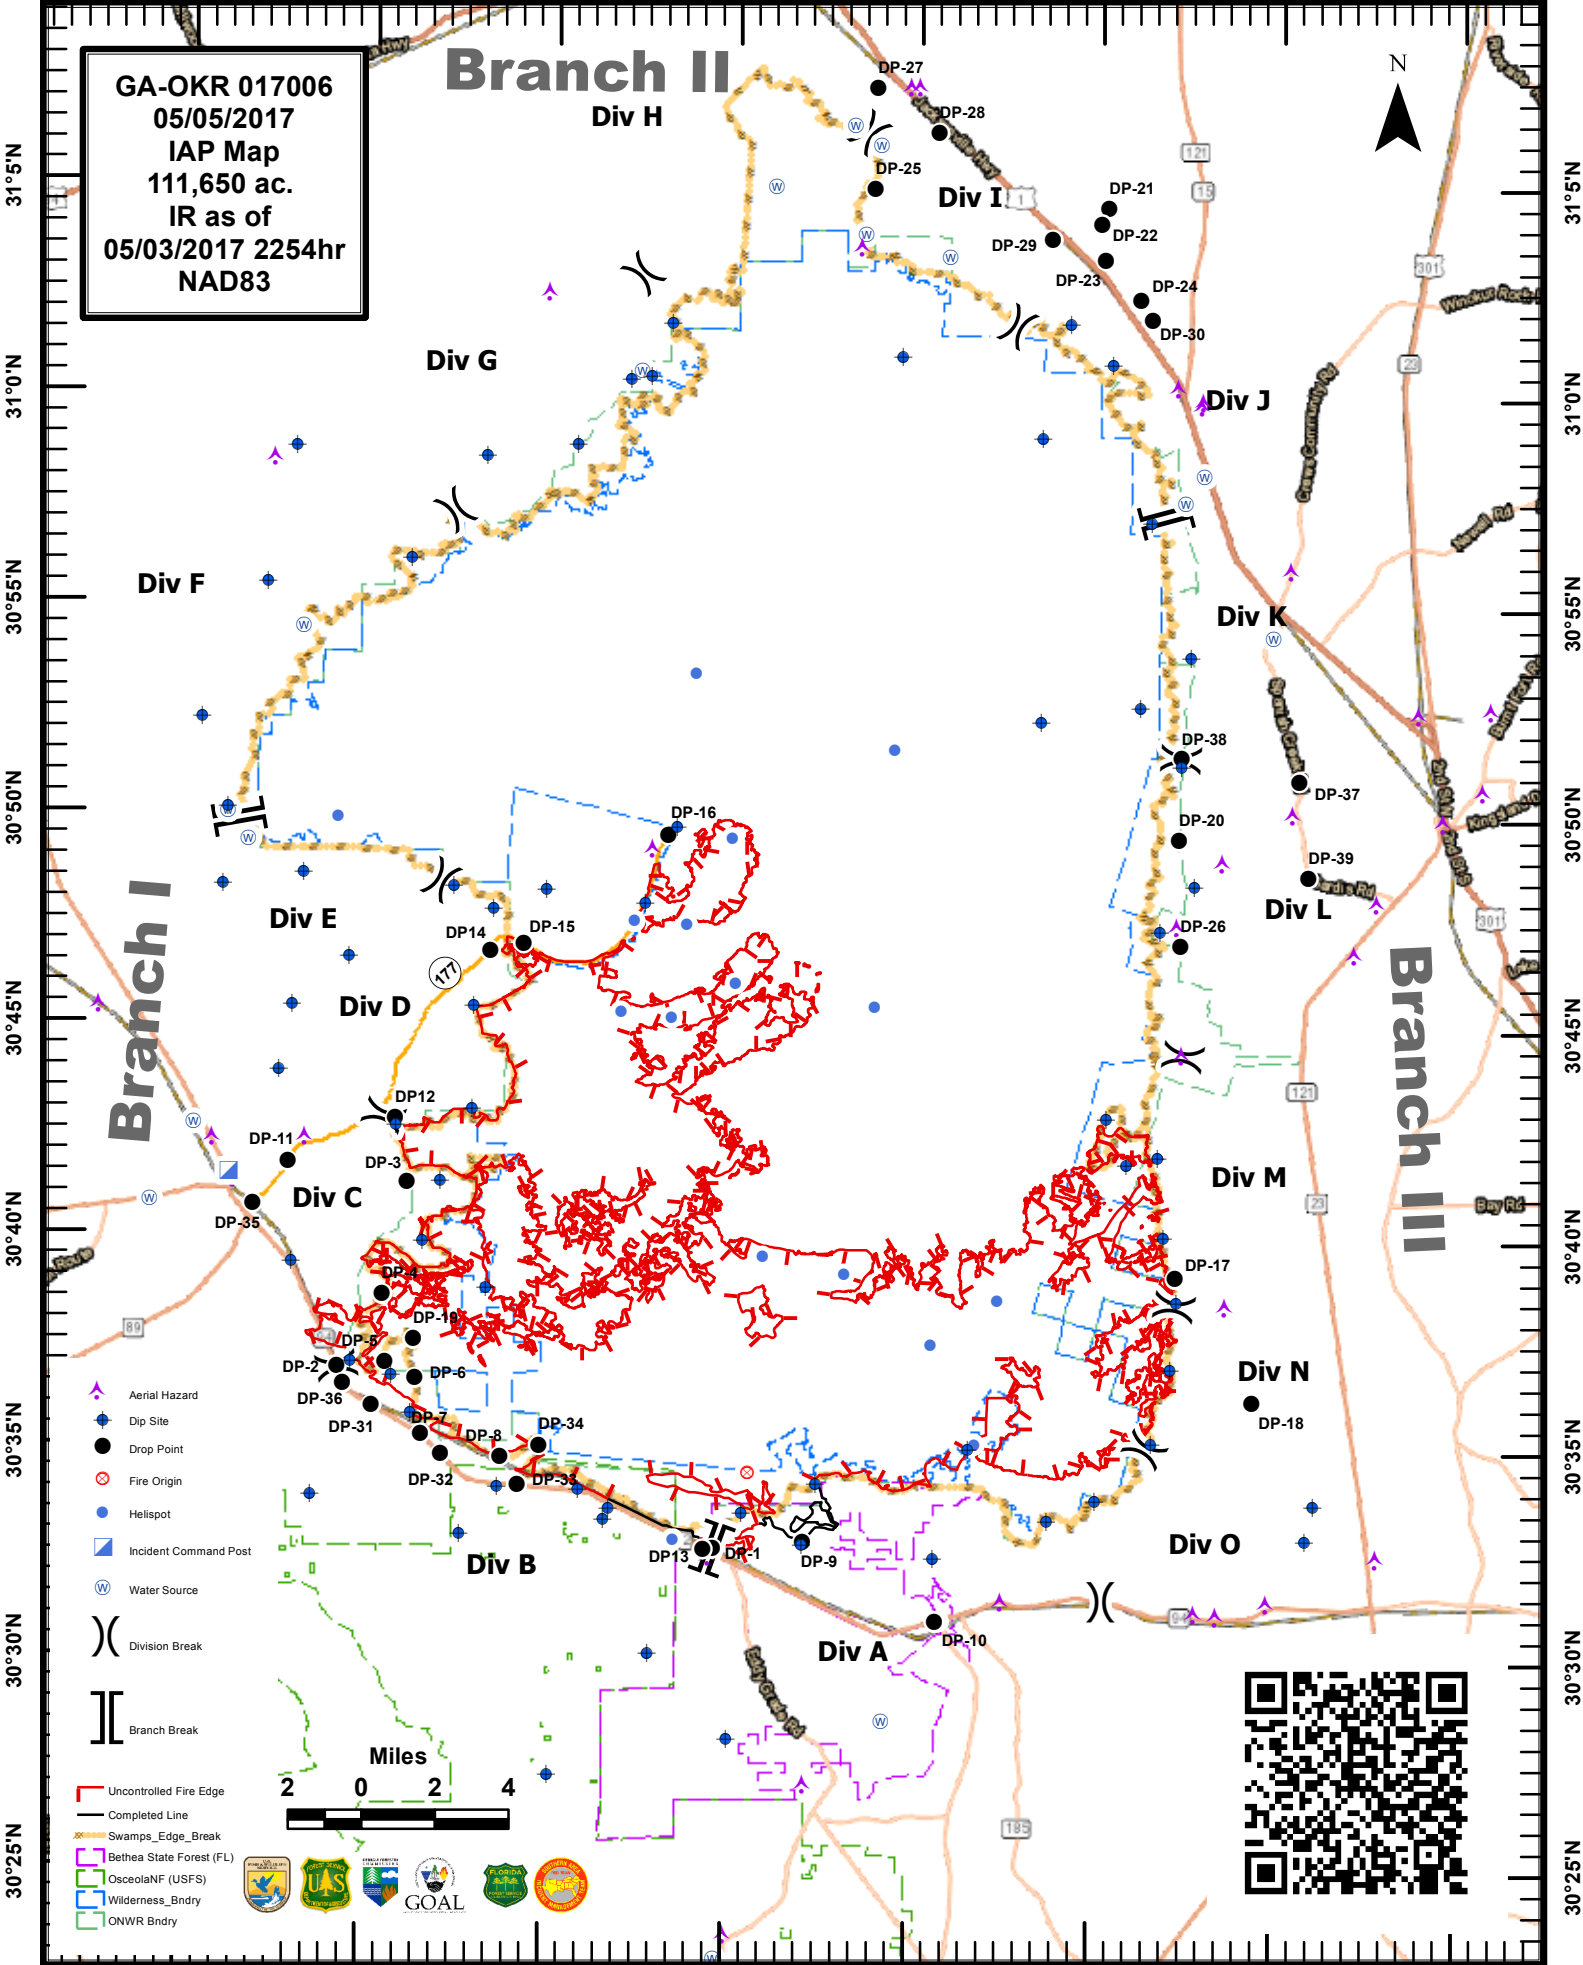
GA-OKR 017006
05/05/2017
IAP Map
111,650 ac.
IR as of
05/03/2017 2254hr
NAD83

Branch II

Div H

N

DP-27
DP-28
DP-25
Div I
DP-21
DP-22
DP-29
DP-23
DP-24
DP-30
Div J
Div G
Div F
Div K
DP-38
DP-37
DP-20
DP-39
Div L
DP-16
DP-15
DP14
Div E
DP-26
177
Div D
Branch I
Branch III
DP12
DP-11
DP-3
Div C
DP-35
Div M
DP-17
DP-4
DP-19
DP-5
DP-2
DP-6
DP-36
Div N
DP-18
DP-31
DP-7
DP-34
DP-8
DP-32
DP-33
DP13
DP-1
DP-9
Div B
Div O
Div A
DP-10

31°5'N
31°0'N
30°55'N
30°50'N
30°45'N
30°40'N
30°35'N
30°30'N
30°25'N

Aerial Hazard
Dip Site
Drop Point
Fire Origin
Helispot
Incident Command Post
Water Source
Division Break
Branch Break

Miles
2 0 2 4

Uncontrolled Fire Edge
Completed Line
Swamps_Edge_Break
Bethea State Forest (FL)
OsceolaNF (USFS)
Wilderness_Bndry
ONWR Bndry

GOAL